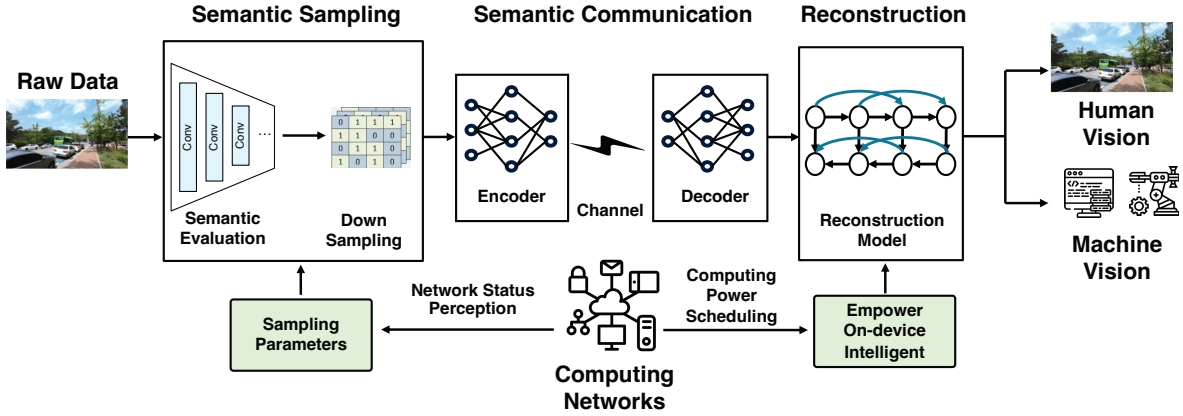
Semantic Sampling

Semantic Communication

Reconstruction

Raw Data

Conv

Conv

Conv

...

| 0 | 1 | 1 | 1 |
|---|---|---|---|
| 1 | 1 | 0 | 0 |
| 0 | 1 | 1 | 0 |
| 1 | 0 | 1 | 0 |

Semantic Evaluation

Down Sampling

Encoder

Channel

Decoder

Reconstruction Model

Human Vision

Machine Vision

Sampling Parameters

Network Status Perception

Computing Power Scheduling

Empower On-device Intelligent

Computing Networks